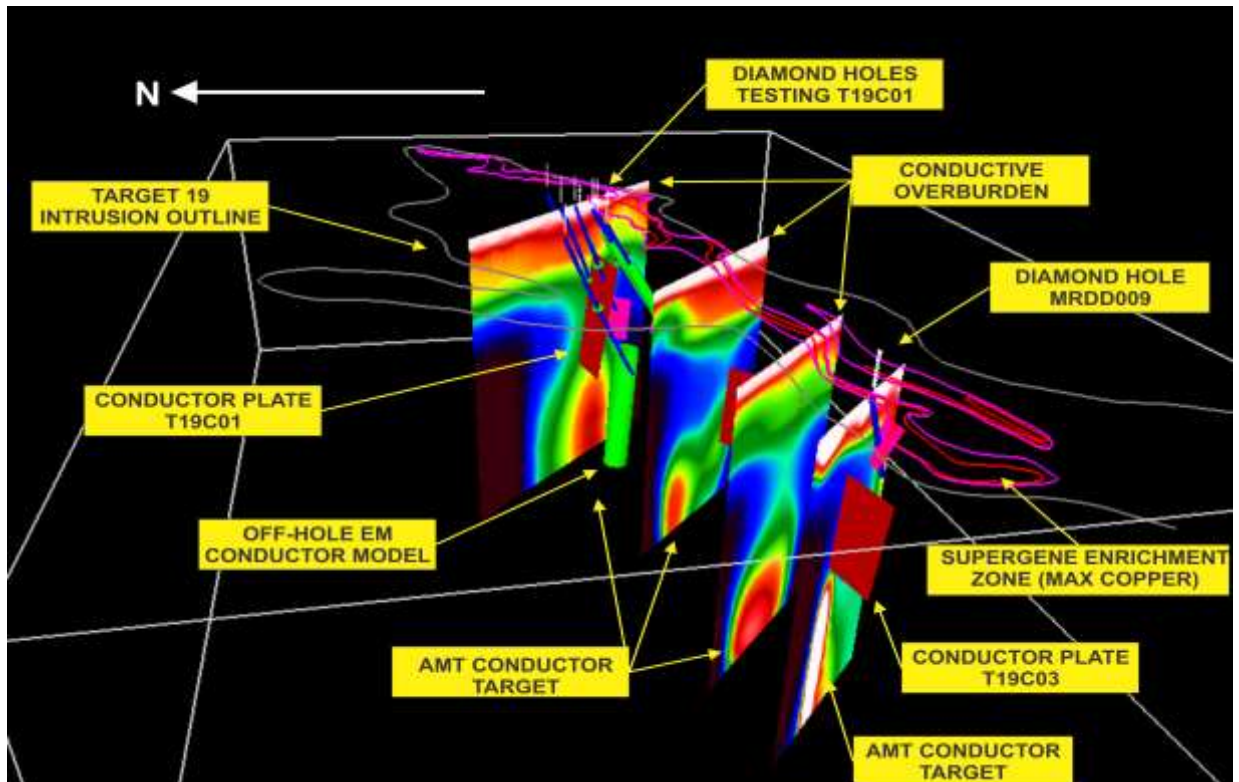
N

DIAMOND HOLES TESTING T19C01

CONDUCTIVE OVERBURDEN

TARGET 19 INTRUSION OUTLINE

DIAMOND HOLE MRDD009

CONDUCTOR PLATE T19C01

OFF-HOLE EM CONDUCTOR MODEL

SUPERGENE ENRICHMENT ZONE (MAX COPPER)

AMT CONDUCTOR TARGET

CONDUCTOR PLATE T19C03

AMT CONDUCTOR TARGET